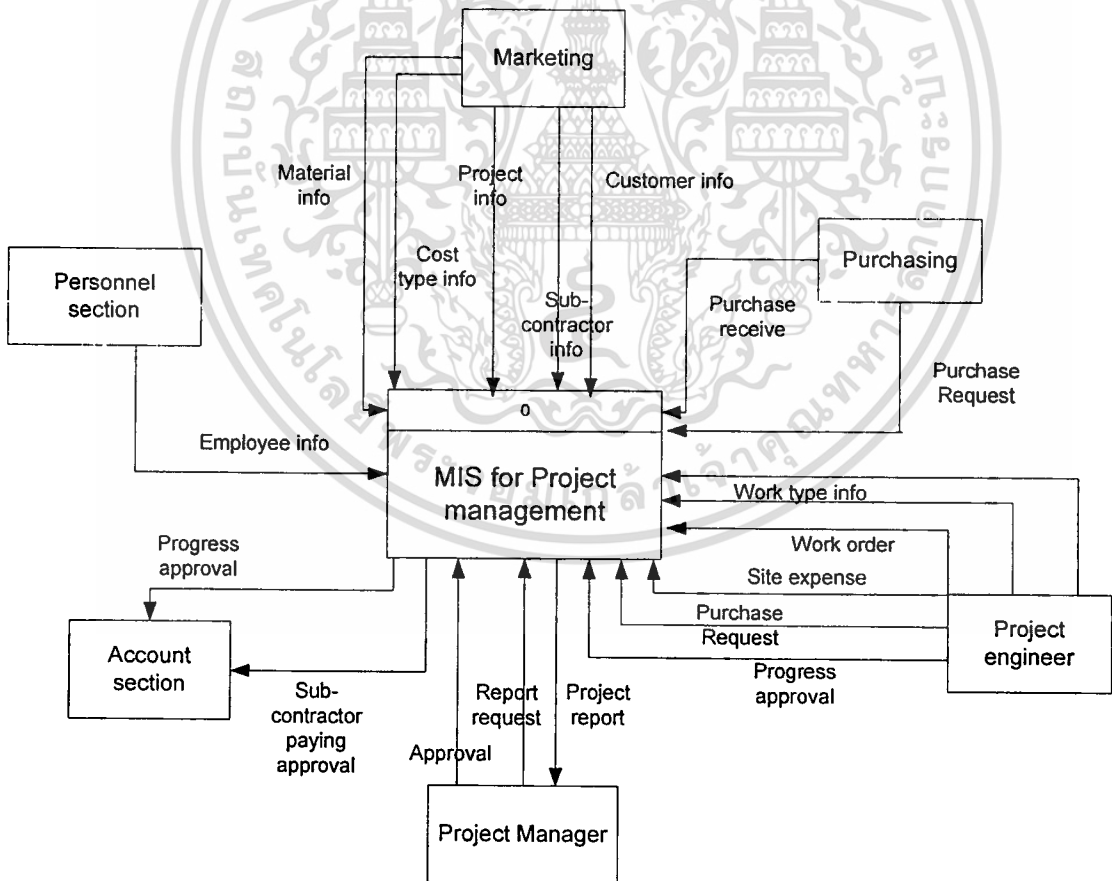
Marketing

Material info

Project info

Customer info

Cost type info

Personnel section

Purchasing

Sub-contractor info

Purchase receive

Purchase Request

0

Employee info

MIS for Project management

Work type info

Progress approval

Work order

Site expense

Purchase Request

Project engineer

Account section

Progress approval

Sub-contractor paying approval

Report request

Project report

Approval

Project Manager